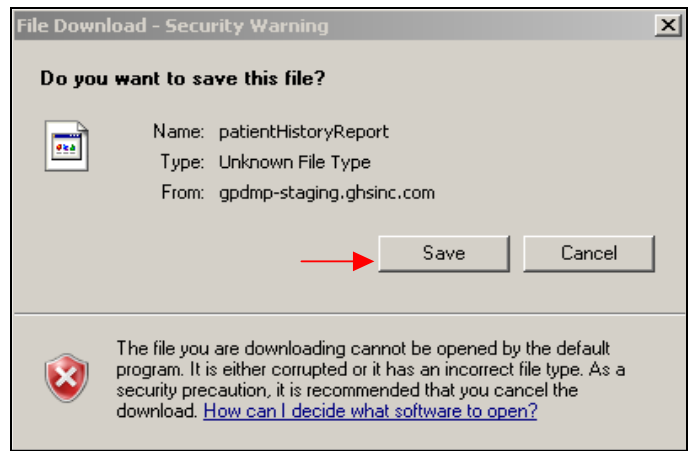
File Download - Security Warning

X

Do you want to save this file?

Name: patientHistoryReport
Type: Unknown File Type
From: gpdmp-staging.ghsinc.com

Save

Cancel

The file you are downloading cannot be opened by the default program. It is either corrupted or it has an incorrect file type. As a security precaution, it is recommended that you cancel the download. How can I decide what software to open?